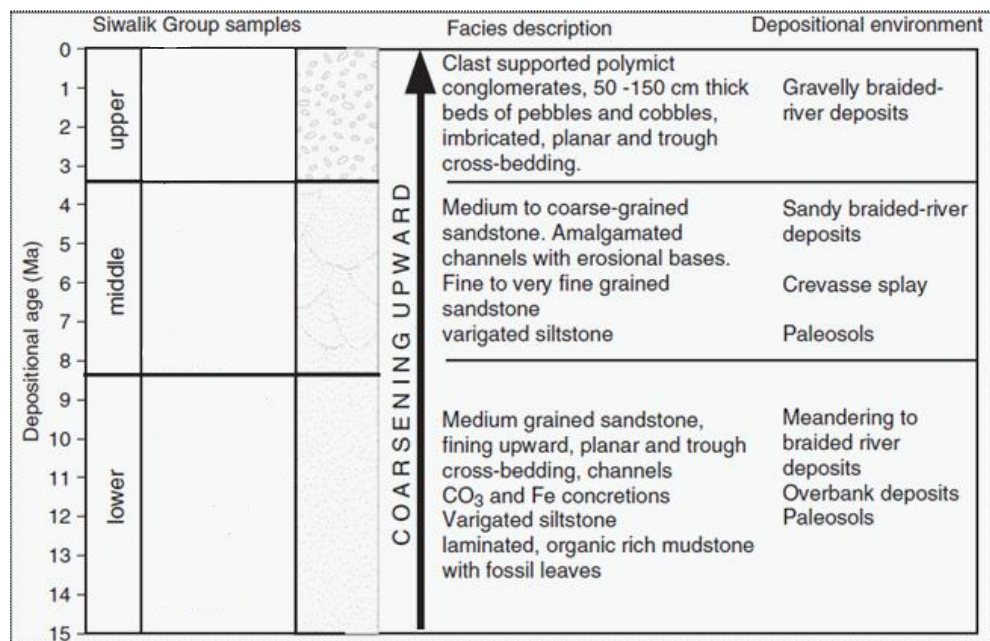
Siwalik Group samples

Facies description

Depositional environment

Depositional age (Ma)

0
1
2
3
4
5
6
7
8
9
10
11
12
13
14
15

upper

middle

lower

COARSENING UPWARD

Clast supported polymict conglomerates, 50 -150 cm thick beds of pebbles and cobbles, imbricated, planar and trough cross-bedding.

Gravelly braided-river deposits

Medium to coarse-grained sandstone. Amalgamated channels with erosional bases.

Sandy braided-river deposits

Fine to very fine grained sandstone

Crevasse splay

varigated siltstone

Paleosols

Medium grained sandstone, fining upward, planar and trough cross-bedding, channels

Meandering to braided river deposits

$CO_3$ and Fe concretions

Overbank deposits

Varigated siltstone

Paleosols

laminated, organic rich mudstone with fossil leaves